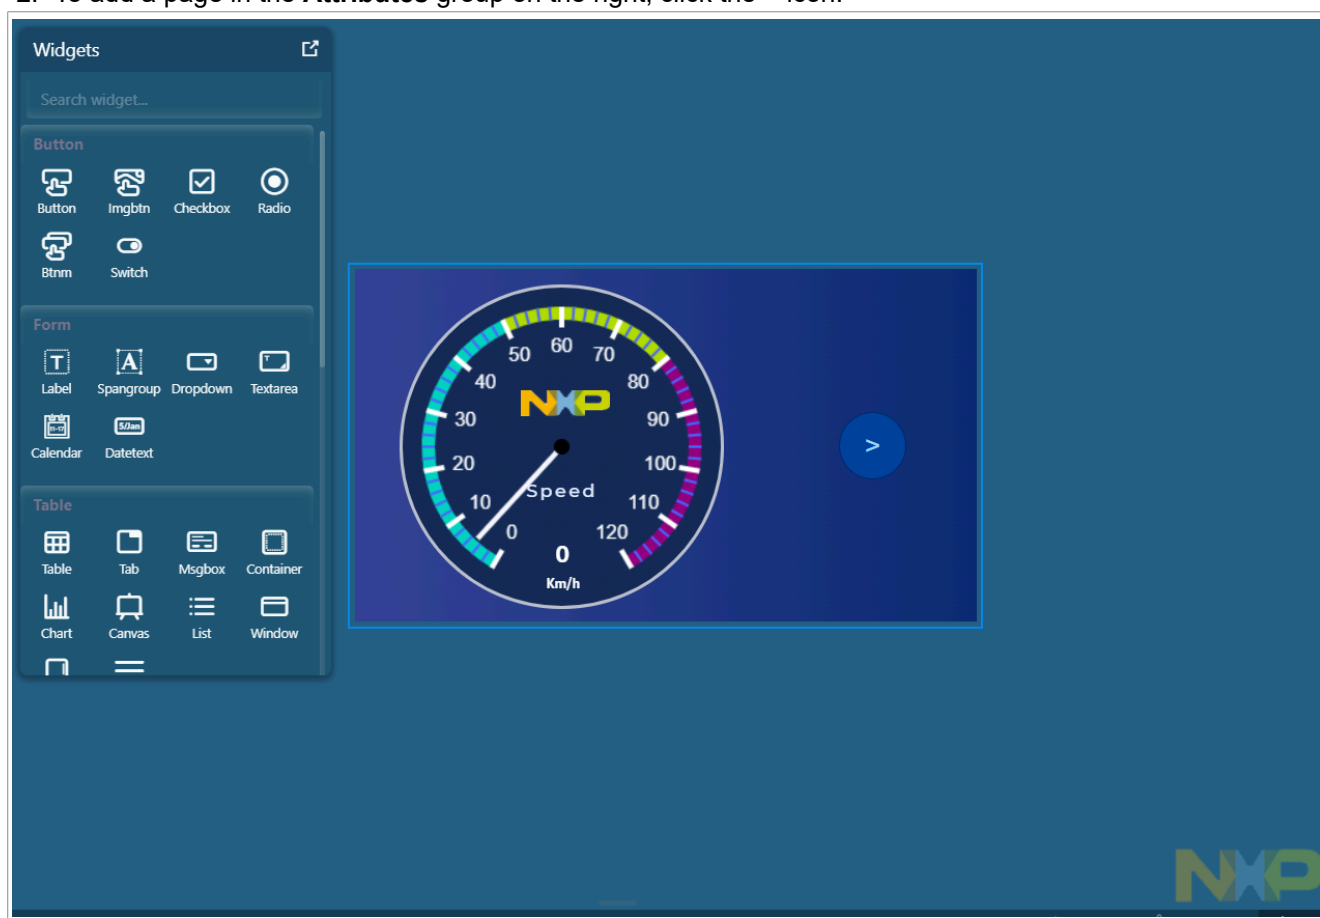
2. To add a page in the **Attributes** group on the right, click the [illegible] icon.

Widgets

Search widget...

Button

Button Imgbtn Checkbox Radio

Btnm Switch

Form

Label Spangroup Dropdown Textarea

Calendar Datetext

Table

Table Tab Msgbox Container

Chart Canvas List Window

50 60 70
40 80
NXP
30 90
20 100
10 Speed 110
0 120
0
Km/h

>

NXP